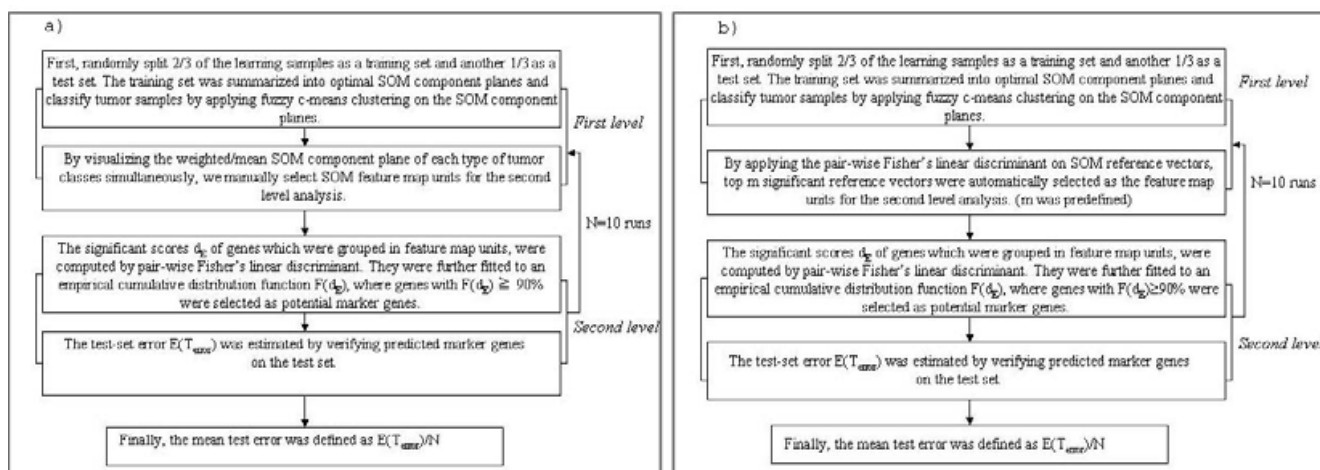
a)

First, randomly split 2/3 of the learning samples as a training set and another 1/3 as a test set. The training set was summarized into optimal SOM component planes and classify tumor samples by applying fuzzy c-means clustering on the SOM component planes.

First level

By visualizing the weighted/mean SOM component plane of each type of tumor classes simultaneously, we manually select SOM feature map units for the second level analysis.

N=10 runs

The significant scores $d_g$ of genes which were grouped in feature map units, were computed by pair-wise Fisher's linear discriminant. They were further fitted to an empirical cumulative distribution function $F(d_g)$, where genes with $F(d_g) \geqq 90\%$ were selected as potential marker genes.

Second level

The test-set error $E(T_{error})$ was estimated by verifying predicted marker genes on the test set.

Finally, the mean test error was defined as $E(T_{error})/N$

b)

First, randomly split 2/3 of the learning samples as a training set and another 1/3 as a test set. The training set was summarized into optimal SOM component planes and classify tumor samples by applying fuzzy c-means clustering on the SOM component planes.

First level

By applying the pair-wise Fisher's linear discriminant on SOM reference vectors, top m significant reference vectors were automatically selected as the feature map units for the second level analysis. (m was predefined)

N=10 runs

The significant scores $d_g$ of genes which were grouped in feature map units, were computed by pair-wise Fisher's linear discriminant. They were further fitted to an empirical cumulative distribution function $F(d_g)$, where genes with $F(d_g) \geq 90\%$ were selected as potential marker genes.

The test-set error $E(T_{error})$ was estimated by verifying predicted marker genes on the test set.

Second leve

Finally, the mean test error was defined as $E(T_{error})/N$